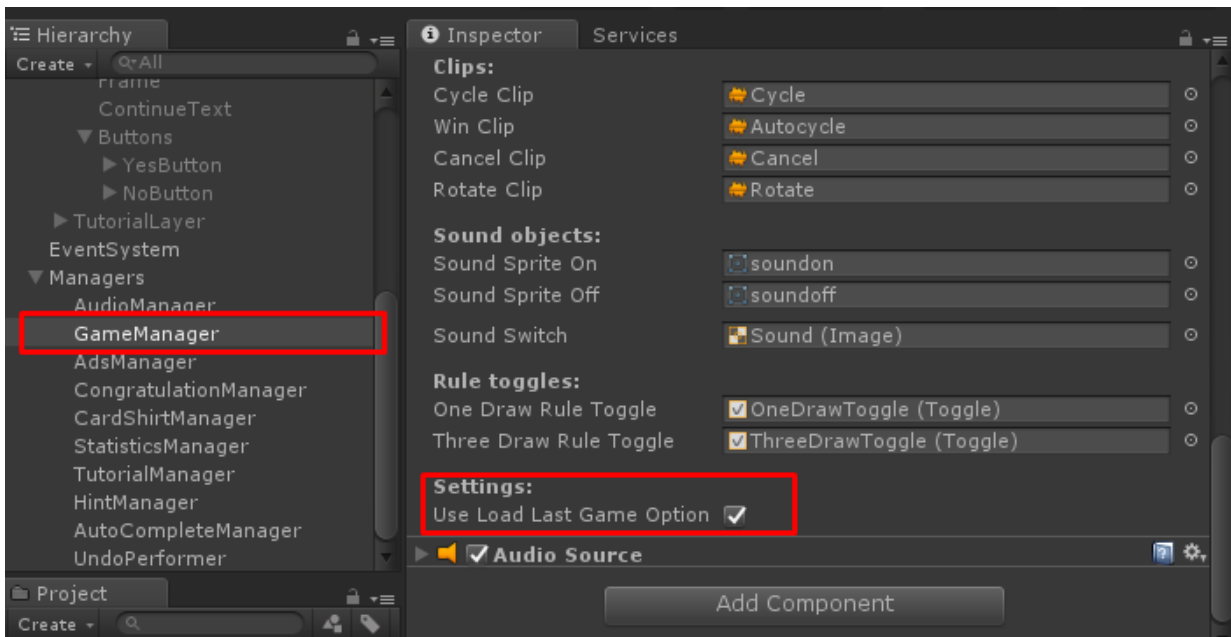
Hierarchy
Create
Q▾All
Frame
ContinueText
▼Buttons
►YesButton
►NoButton
►TutorialLayer
EventSystem
▼Managers
AudioManager
GameManager
AdsManager
CongratulationManager
CardShirtManager
StatisticsManager
TutorialManager
HintManager
AutoCompleteManager
UndoPerformer
Project
Create
Q

Inspector
Services
Clips:
Cycle Clip
Cycle
Win Clip
Autocycle
Cancel Clip
Cancel
Rotate Clip
Rotate
Sound objects:
Sound Sprite On
soundon
Sound Sprite Off
soundoff
Sound Switch
Sound (Image)
Rule toggles:
One Draw Rule Toggle
OneDrawToggle (Toggle)
Three Draw Rule Toggle
ThreeDrawToggle (Toggle)
Settings:
Use Load Last Game Option
Audio Source
Add Component